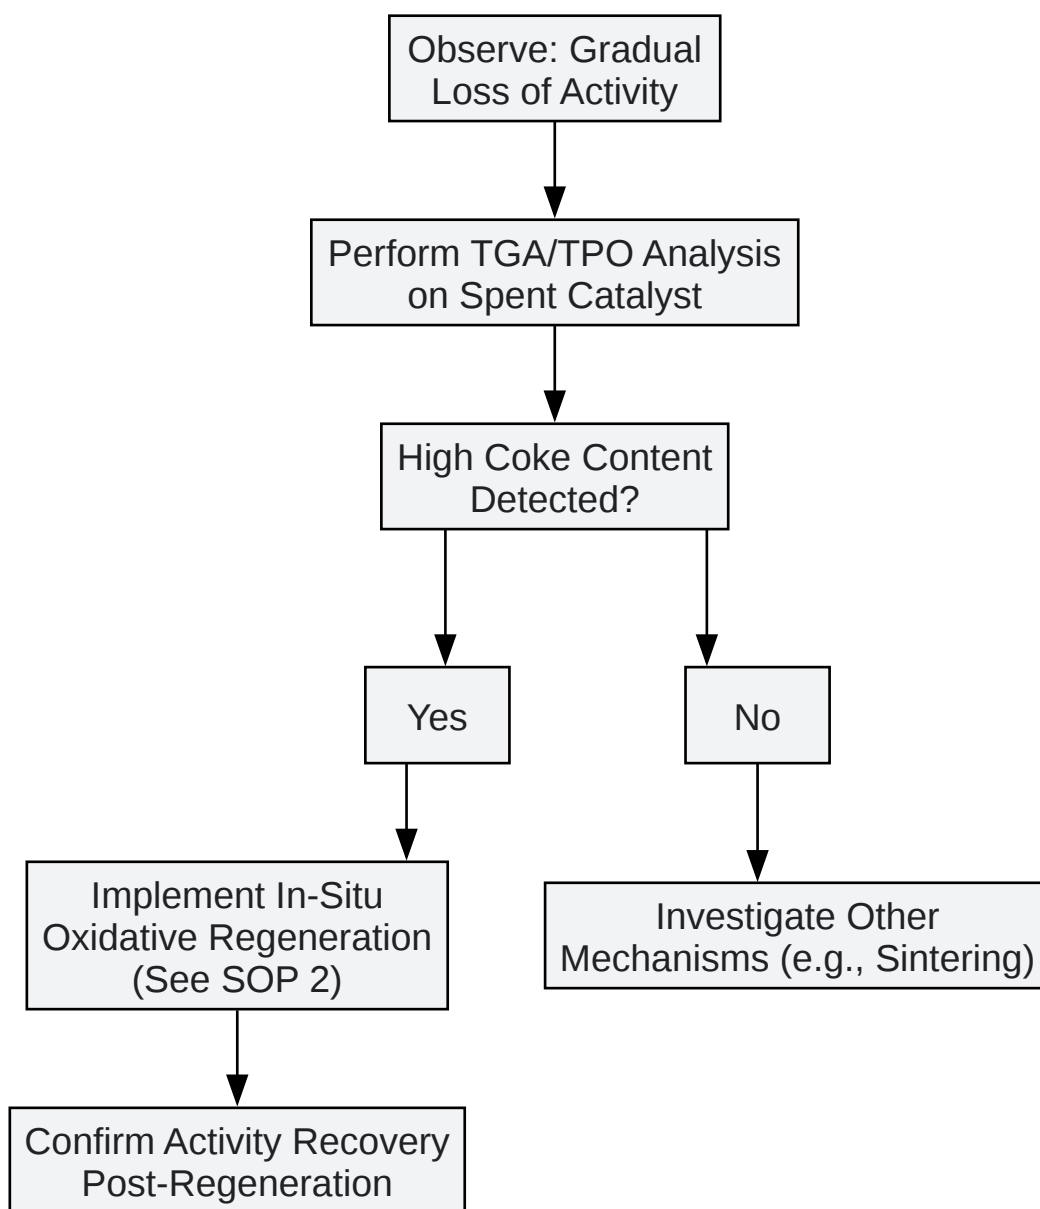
Observe: Gradual Loss of Activity

Perform TGA/TPO Analysis on Spent Catalyst

High Coke Content Detected?

Yes

No

Implement In-Situ Oxidative Regeneration (See SOP 2)

Investigate Other Mechanisms (e.g., Sintering)

Confirm Activity Recovery Post-Regeneration